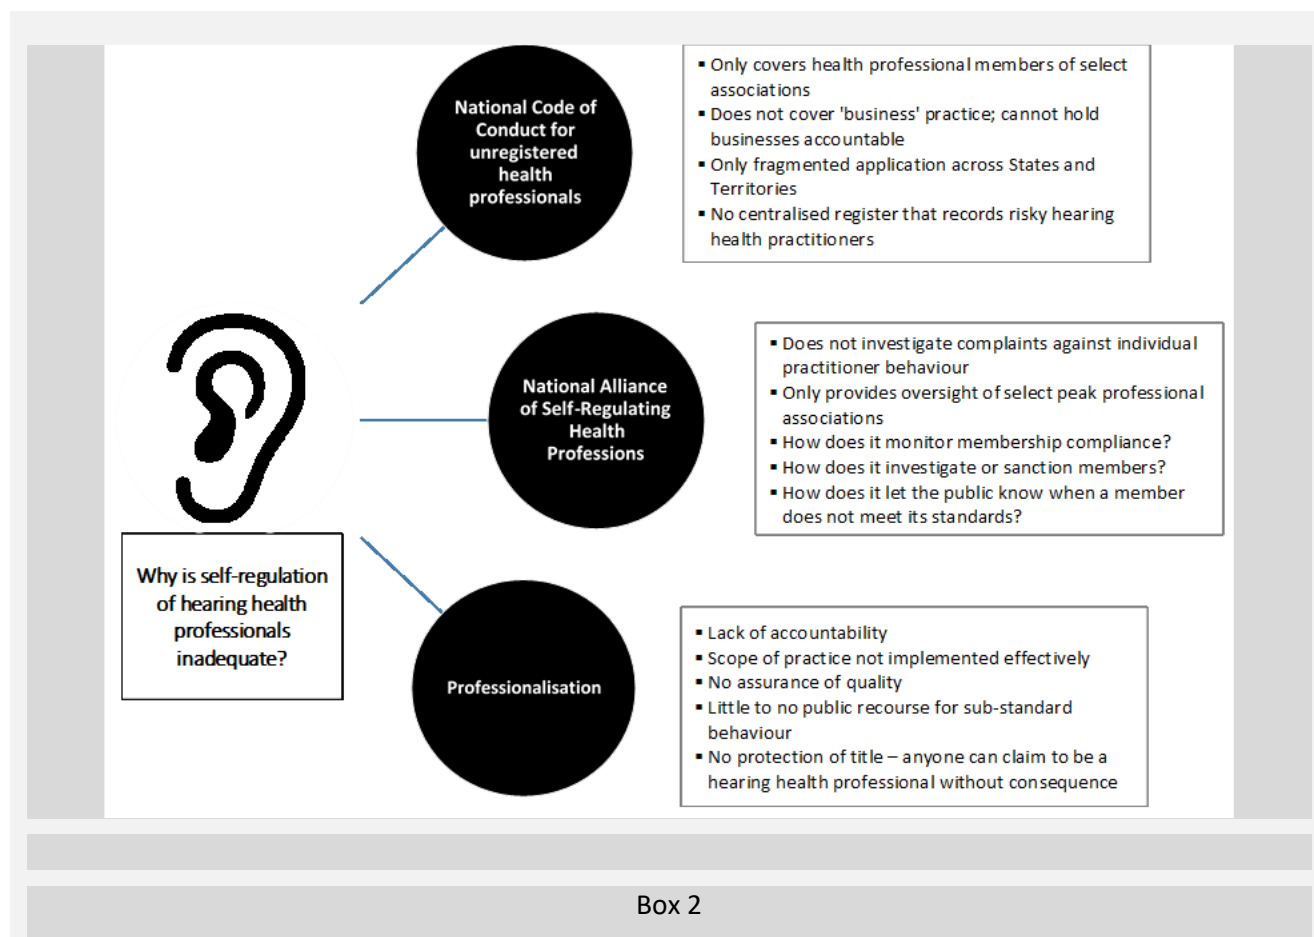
Why is self-regulation of hearing health professionals inadequate?

National Code of Conduct for unregistered health professionals

- Only covers health professional members of select associations
- Does not cover 'business' practice; cannot hold businesses accountable
- Only fragmented application across States and Territories
- No centralised register that records risky hearing health practitioners

National Alliance of Self-Regulating Health Professions

- Does not investigate complaints against individual practitioner behaviour
- Only provides oversight of select peak professional associations
- How does it monitor membership compliance?
- How does it investigate or sanction members?
- How does it let the public know when a member does not meet its standards?

Professionalisation

- Lack of accountability
- Scope of practice not implemented effectively
- No assurance of quality
- Little to no public recourse for sub-standard behaviour
- No protection of title – anyone can claim to be a hearing health professional without consequence

Box 2